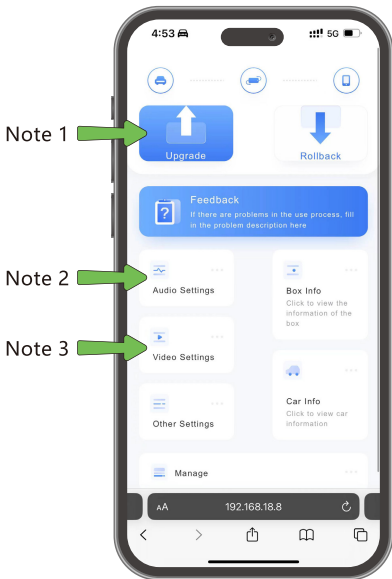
4:53 5G

Note 1

Upgrade

Rollback

Feedback
If there are problems in the use process, fill in the problem description here

Note 2

Audio Settings

Box Info
Click to view the information of the box

Note 3

Video Settings

Car Info
Click to view car information

Other Settings

Manage

AA 192.168.18.8